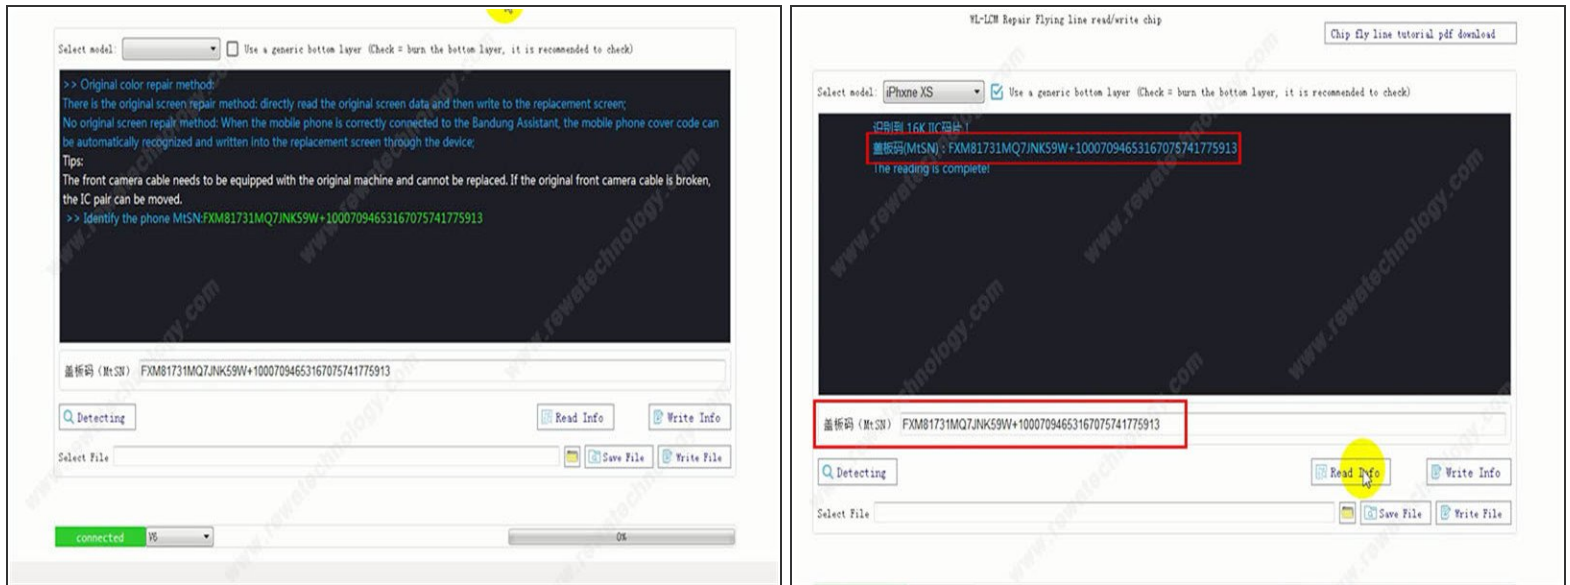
Select model: Use a generic bottom layer (Check = burn the bottom layer, it is recommended to check)

>> Original color repair method:
There is the original screen repair method: directly read the original screen data and then write to the replacement screen;
No original screen repair method: When the mobile phone is correctly connected to the Bandung Assistant, the mobile phone cover code can be automatically recognized and written into the replacement screen through the device;
Tips:
The front camera cable needs to be equipped with the original machine and cannot be replaced. If the original front camera cable is broken, the IC pair can be moved.
>> Identify the phone MtSN:FXM81731MQ7JNK59W+100070946531670757417759l3

盖板码 (MtSN) FXM81731MQ7JNK59W+100070946531670757417759l3

Detecting
Read Info
Write Info
Select File
Save File
Write File

connected
V6
0%

WL-LCM Repair Flying line read/write chip
Chip fly line tutorial pdf download

Select model: iPhone XS
Use a generic bottom layer (Check = burn the bottom layer, it is recommended to check)

识别到 16K IC码片!
盖板码(MtSN) : FXM81731MQ7JNK59W+100070946531670757417759l3
The reading is complete!

盖板码 (MtSN) FXM81731MQ7JNK59W+100070946531670757417759l3

Detecting
Read Info
Write Info
Select File
Save File
Write File

www.rewatechnology.com